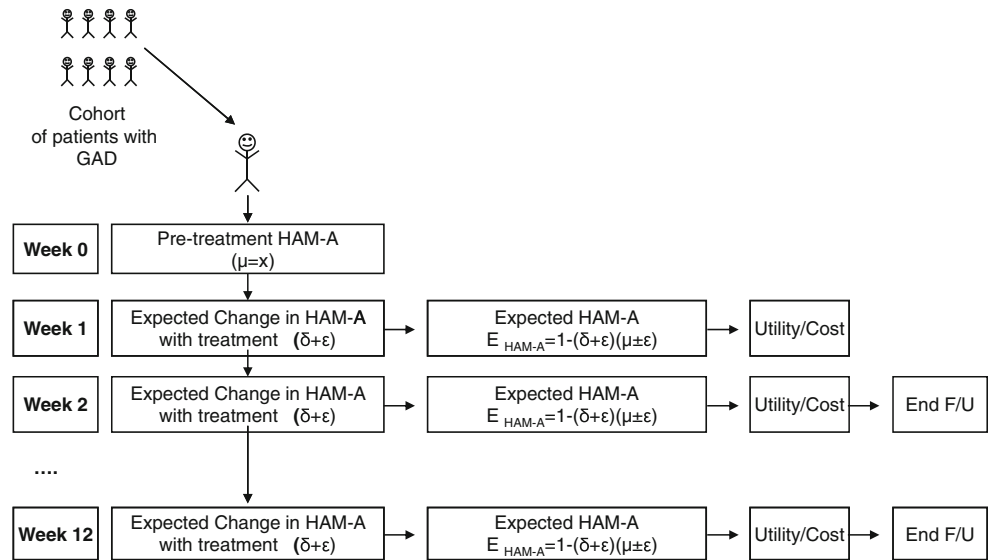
Cohort of patients with GAD

Week 0

Pre-treatment HAM-A ($\mu$=x)

Week 1

Expected Change in HAM-A with treatment ($\delta+\varepsilon$)

Expected HAM-A $E_{HAM-A}=1-(\delta+\varepsilon)(\mu\pm\varepsilon)$

Utility/Cost

Week 2

Expected Change in HAM-A with treatment ($\delta+\varepsilon$)

Expected HAM-A $E_{HAM-A}=1-(\delta+\varepsilon)(\mu\pm\varepsilon)$

Utility/Cost

End F/U

....

Week 12

Expected Change in HAM-A with treatment ($\delta+\varepsilon$)

Expected HAM-A $E_{HAM-A}=1-(\delta+\varepsilon)(\mu\pm\varepsilon)$

Utility/Cost

End F/U